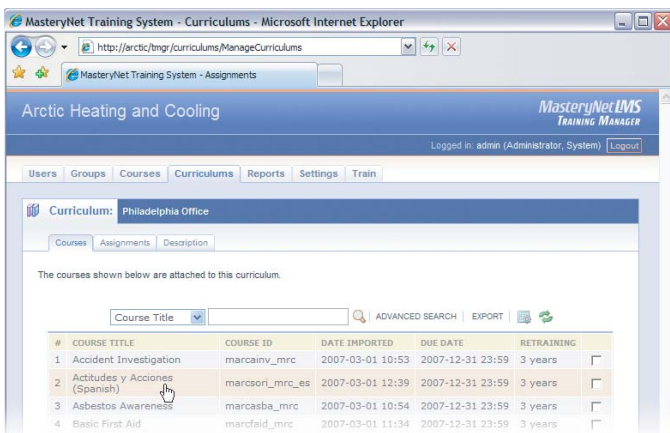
MasteryNet Training System - Curriculums - Microsoft Internet Explorer

http://arctic/tmgr/curriculums/ManageCurriculums

MasteryNet Training System - Assignments

Arctic Heating and Cooling

MasteryNet LMS
Training Manager

Logged in: admin (Administrator, System) Logout

Users | Groups | Courses | Curriculums | Reports | Settings | Train

Curriculum: Philadelphia Office

Courses | Assignments | Description

The courses shown below are attached to this curriculum.

Course Title

ADVANCED SEARCH | EXPORT

| # | COURSE TITLE | COURSE ID | DATE IMPORTED | DUE DATE | RETRAINING |
|---|---|---|---|---|---|
| 1 | Accident Investigation | marcainv_mrc | 2007-03-01 10:53 | 2007-12-31 23:59 | 3 years |
| 2 | Actitudes y Acciones (Spanish) | marcsori_mrc_es | 2007-03-01 12:39 | 2007-12-31 23:59 | 3 years |
| 3 | Asbestos Awareness | marcasba_mrc | 2007-03-01 10:54 | 2007-12-31 23:59 | 3 years |
| 4 | Basic First Aid | marcfaid_mrc | 2007-03-01 11:34 | 2007-12-31 23:59 | 3 years |